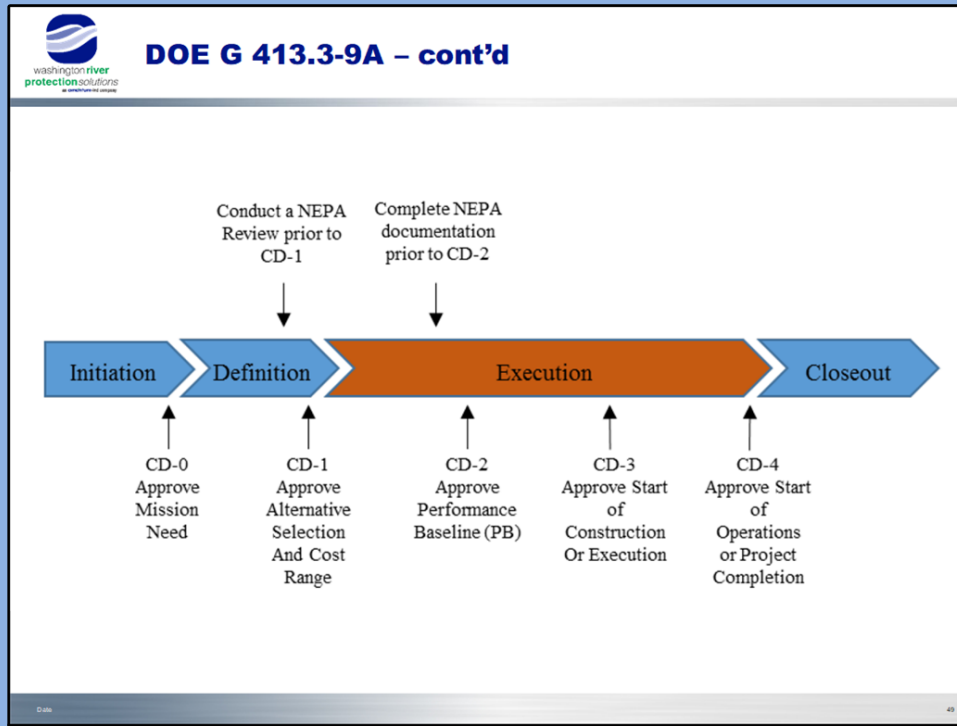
washington river protection solutions
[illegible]

DOE G 413.3-9A – cont'd

Conduct a NEPA Review prior to CD-1

Complete NEPA documentation prior to CD-2

Initiation

Definition

Execution

Closeout

CD-0 Approve Mission Need

CD-1 Approve Alternative Selection And Cost Range

CD-2 Approve Performance Baseline (PB)

CD-3 Approve Start of Construction Or Execution

CD-4 Approve Start of Operations or Project Completion

Date

49